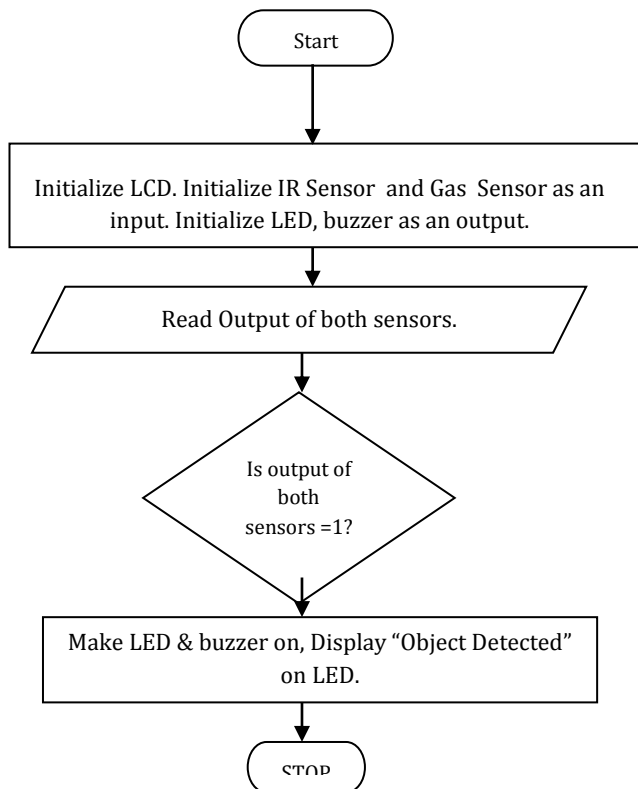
Start

Initialize LCD. Initialize IR Sensor and Gas Sensor as an input. Initialize LED, buzzer as an output.

Read Output of both sensors.

Is output of both sensors =1?

Make LED & buzzer on, Display “Object Detected” on LED.

STOP